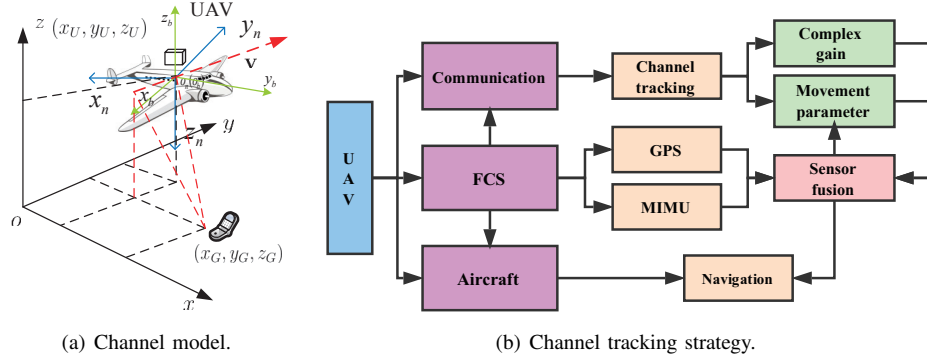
$z$ $(x_U, y_U, z_U)$ $z_b$ UAV $y_n$ $\mathbf{v}$ $y_b$ $x_n$ $x_b$ $o_b$ $y$ $z_n$ $o$ $(x_G, y_G, z_G)$ $x$

(a) Channel model.

U A V

Communication

FCS

Aircraft

Channel tracking

GPS

MIMU

Navigation

Complex gain

Movement parameter

Sensor fusion

(b) Channel tracking strategy.